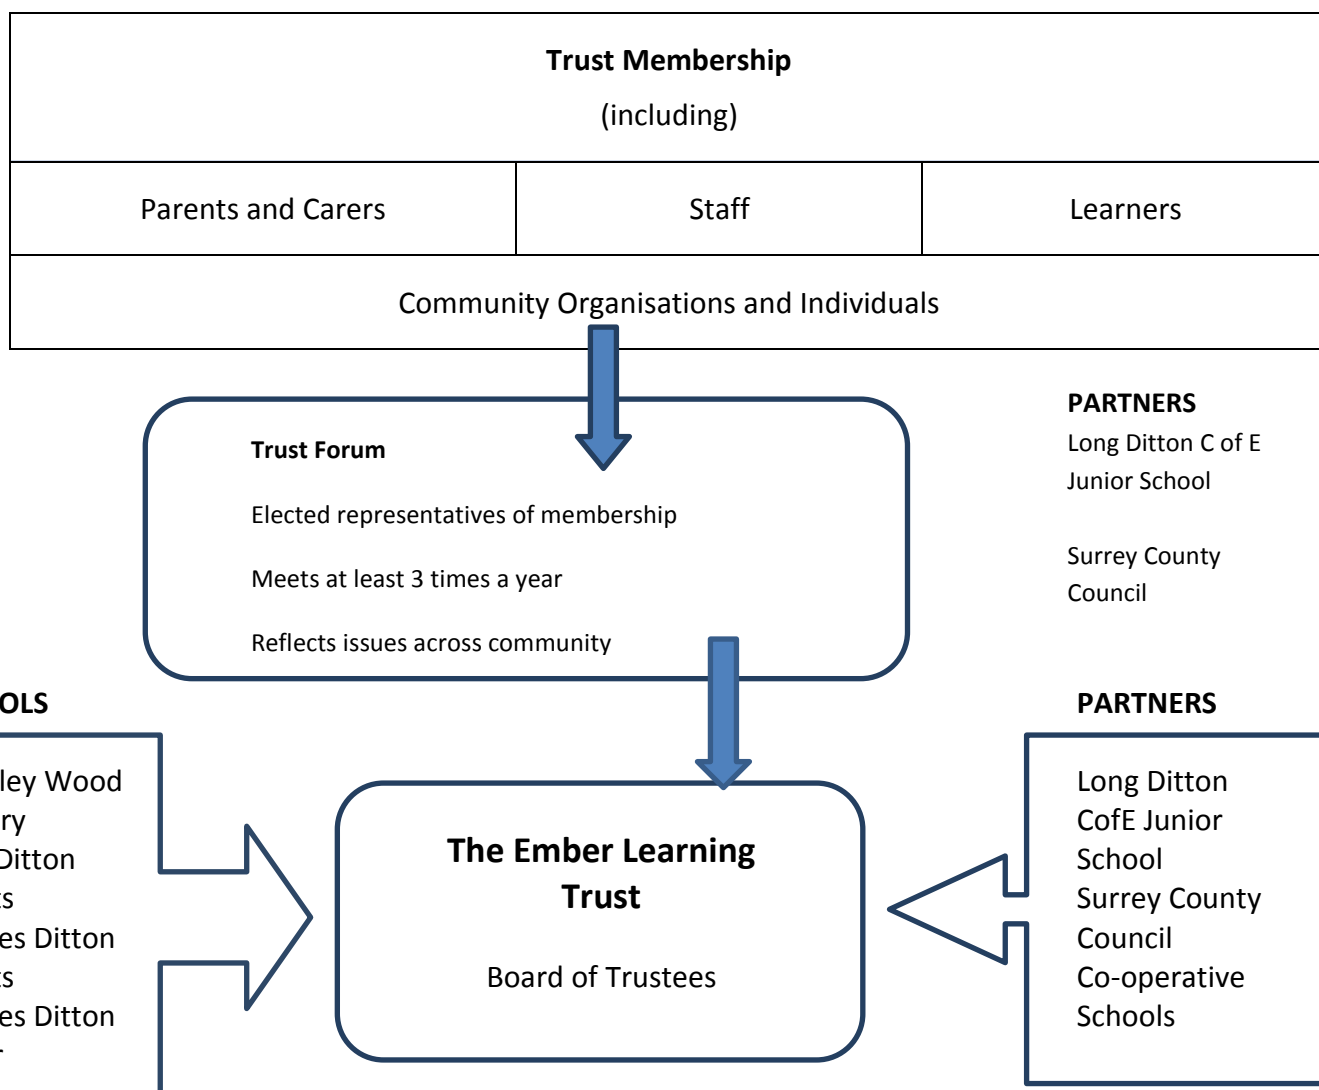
| Trust Membership (including) | | |
|---|---|---|
| Parents and Carers | Staff | Learners |
| Community Organisations and Individuals | | |

Trust Forum

Elected representatives of membership

Meets at least 3 times a year

Reflects issues across community

PARTNERS

Long Ditton C of E Junior School

Surrey County Council

OLS

ley Wood
ry
Ditton
s
es Ditton
s
es Ditton

The Ember Learning Trust

Board of Trustees

PARTNERS

Long Ditton CofE Junior School
Surrey County Council
Co-operative Schools